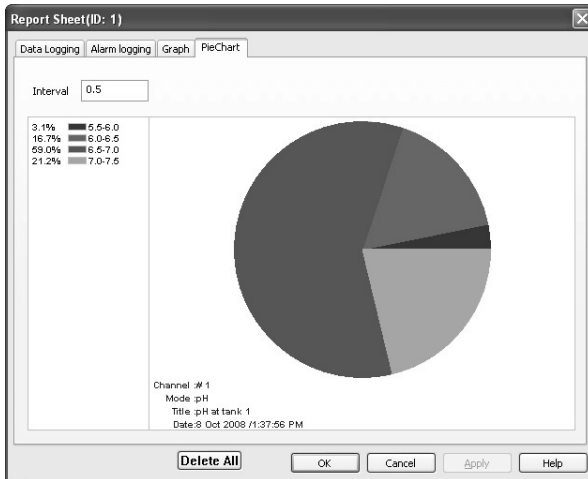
Report Sheet(ID: 1)

Data Logging | Alarm logging | Graph | PieChart

Interval 0.5

3.1% 5.5-6.0
16.7% 6.0-6.5
59.0% 6.5-7.0
21.2% 7.0-7.5

Channel :# 1
Mode :pH
Title :pH at tank 1
Date:8 Oct 2008 /1:37:56 PM

Delete All
OK
Cancel
Apply
Help